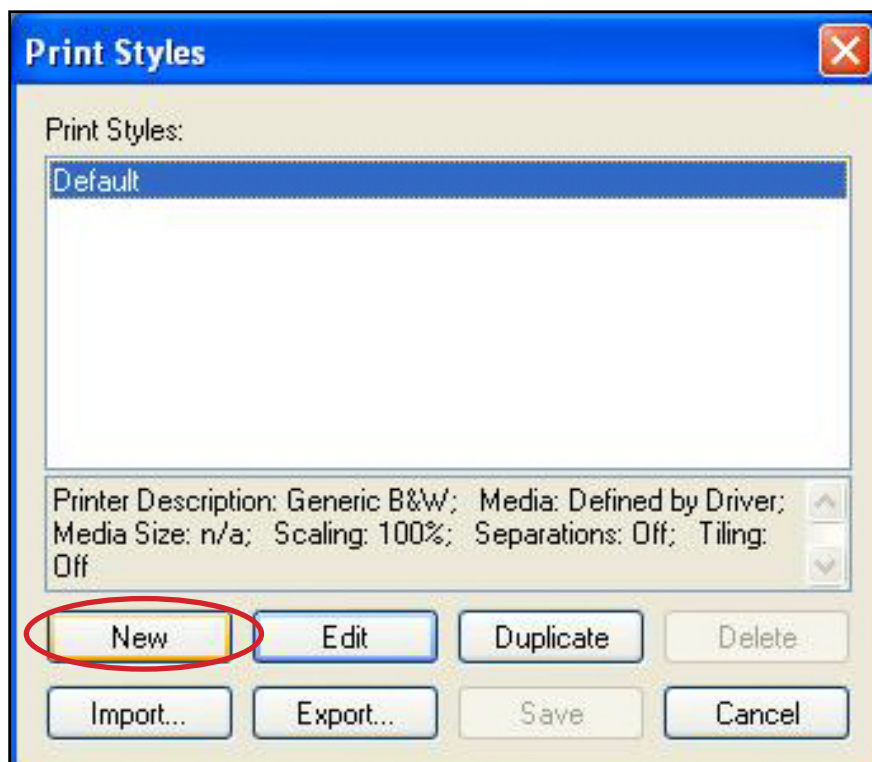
Print Styles

Print Styles:

Default

Printer Description: Generic B&W; Media: Defined by Driver; Media Size: n/a; Scaling: 100%; Separations: Off; Tiling: Off

New
Edit
Duplicate
Delete
Import...
Export...
Save
Cancel